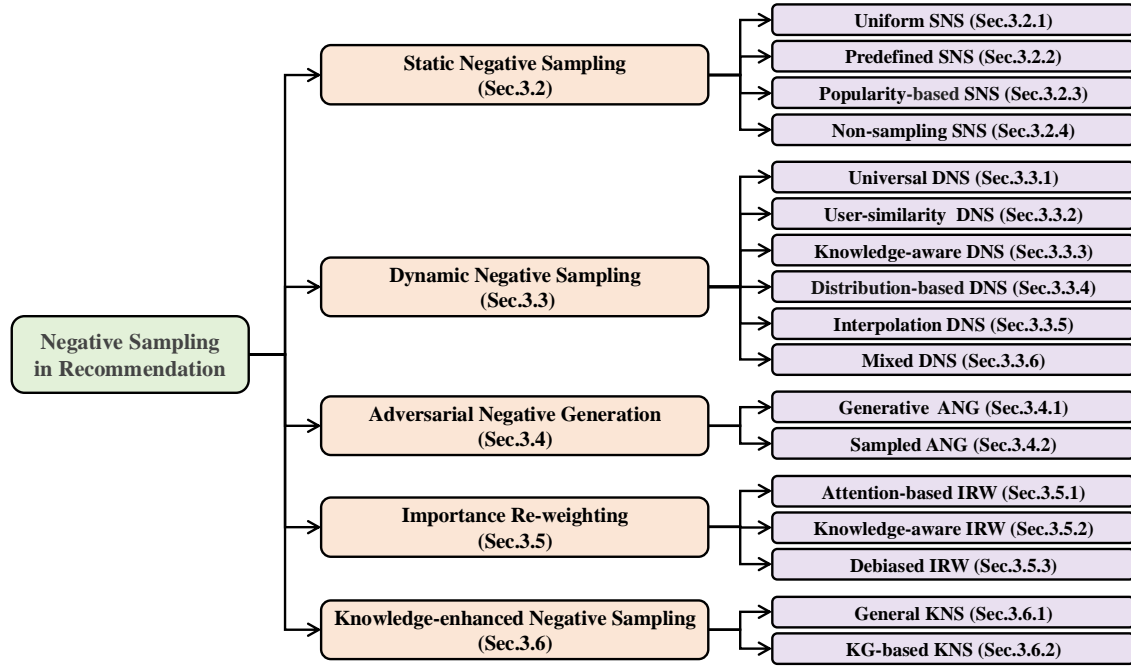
Negative Sampling in Recommendation

Static Negative Sampling (Sec.3.2)

Uniform SNS (Sec.3.2.1)

Predefined SNS (Sec.3.2.2)

Popularity-based SNS (Sec.3.2.3)

Non-sampling SNS (Sec.3.2.4)

Dynamic Negative Sampling (Sec.3.3)

Universal DNS (Sec.3.3.1)

User-similarity DNS (Sec.3.3.2)

Knowledge-aware DNS (Sec.3.3.3)

Distribution-based DNS (Sec.3.3.4)

Interpolation DNS (Sec.3.3.5)

Mixed DNS (Sec.3.3.6)

Adversarial Negative Generation (Sec.3.4)

Generative ANG (Sec.3.4.1)

Sampled ANG (Sec.3.4.2)

Importance Re-weighting (Sec.3.5)

Attention-based IRW (Sec.3.5.1)

Knowledge-aware IRW (Sec.3.5.2)

Debiased IRW (Sec.3.5.3)

Knowledge-enhanced Negative Sampling (Sec.3.6)

General KNS (Sec.3.6.1)

KG-based KNS (Sec.3.6.2)